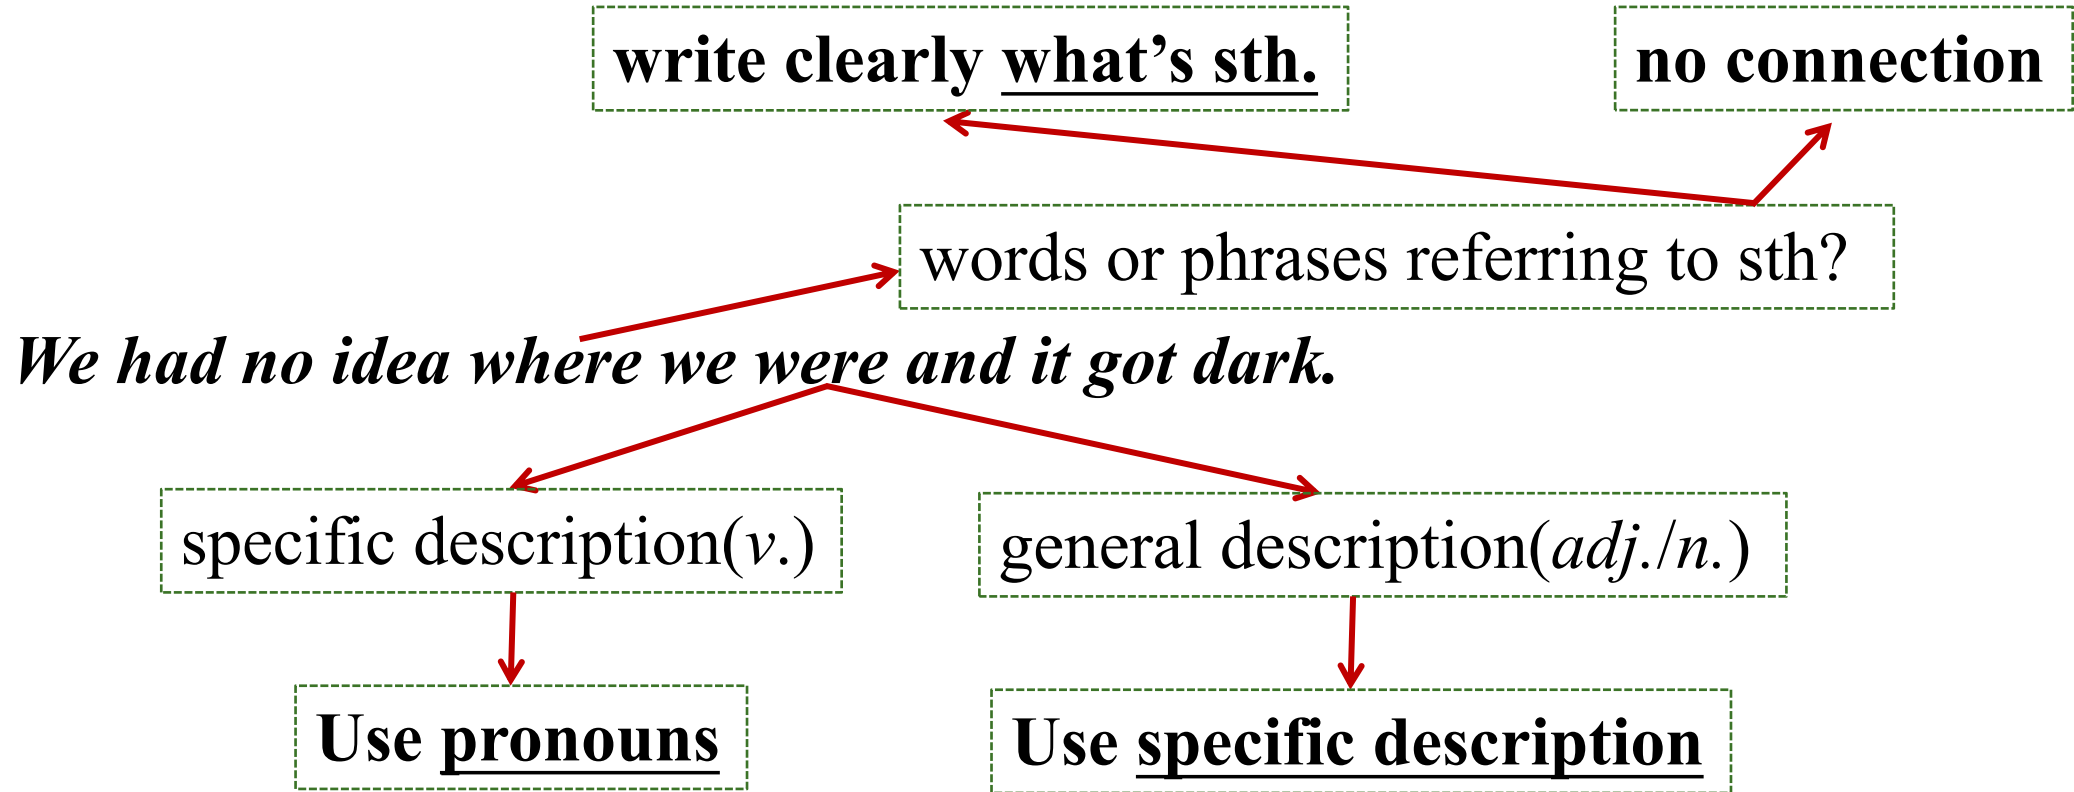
write clearly what's sth.

no connection

words or phrases referring to sth?

We had no idea where we were and it got dark.

specific description(v.)

general description(adj./n.)

Use pronouns

Use specific description